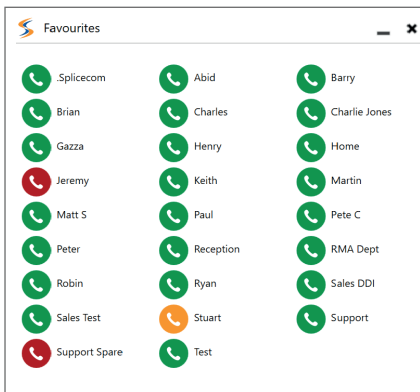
Favourites

.Splicecom
Brian
Gazza
Jeremy
Matt S
Peter
Robin
Sales Test
Support Spare

Abid
Charles
Henry
Keith
Paul
Reception
Ryan
Stuart
Test

Barry
Charlie Jones
Home
Martin
Pete C
RMA Dept
Sales DDI
Support